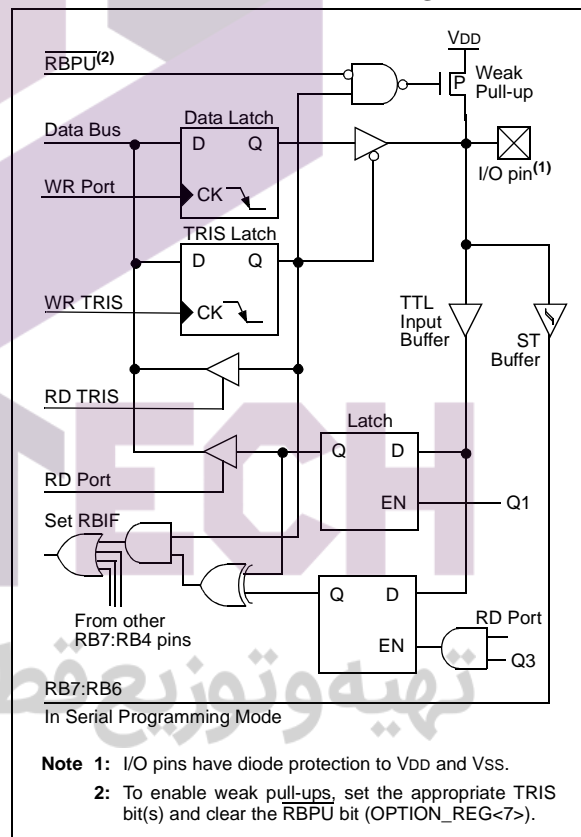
$\overline{RBPU}^{(2)}$

VDD

P

Weak Pull-up

Data Latch

Data Bus

D Q

I/O pin$^{(1)}$

WR Port

CK

TRIS Latch

D Q

WR TRIS

CK

TTL Input Buffer

ST Buffer

RD TRIS

Latch

Q D

RD Port

EN

Q1

Set RBIF

Q D

From other RB7:RB4 pins

RD Port

EN

Q3

RB7:RB6

In Serial Programming Mode

تهیه و توزیع

**Note 1:** I/O pins have diode protection to VDD and VSS.

**2:** To enable weak pull-ups, set the appropriate TRIS bit(s) and clear the $\overline{RBPU}$ bit (OPTION_REG<7>).